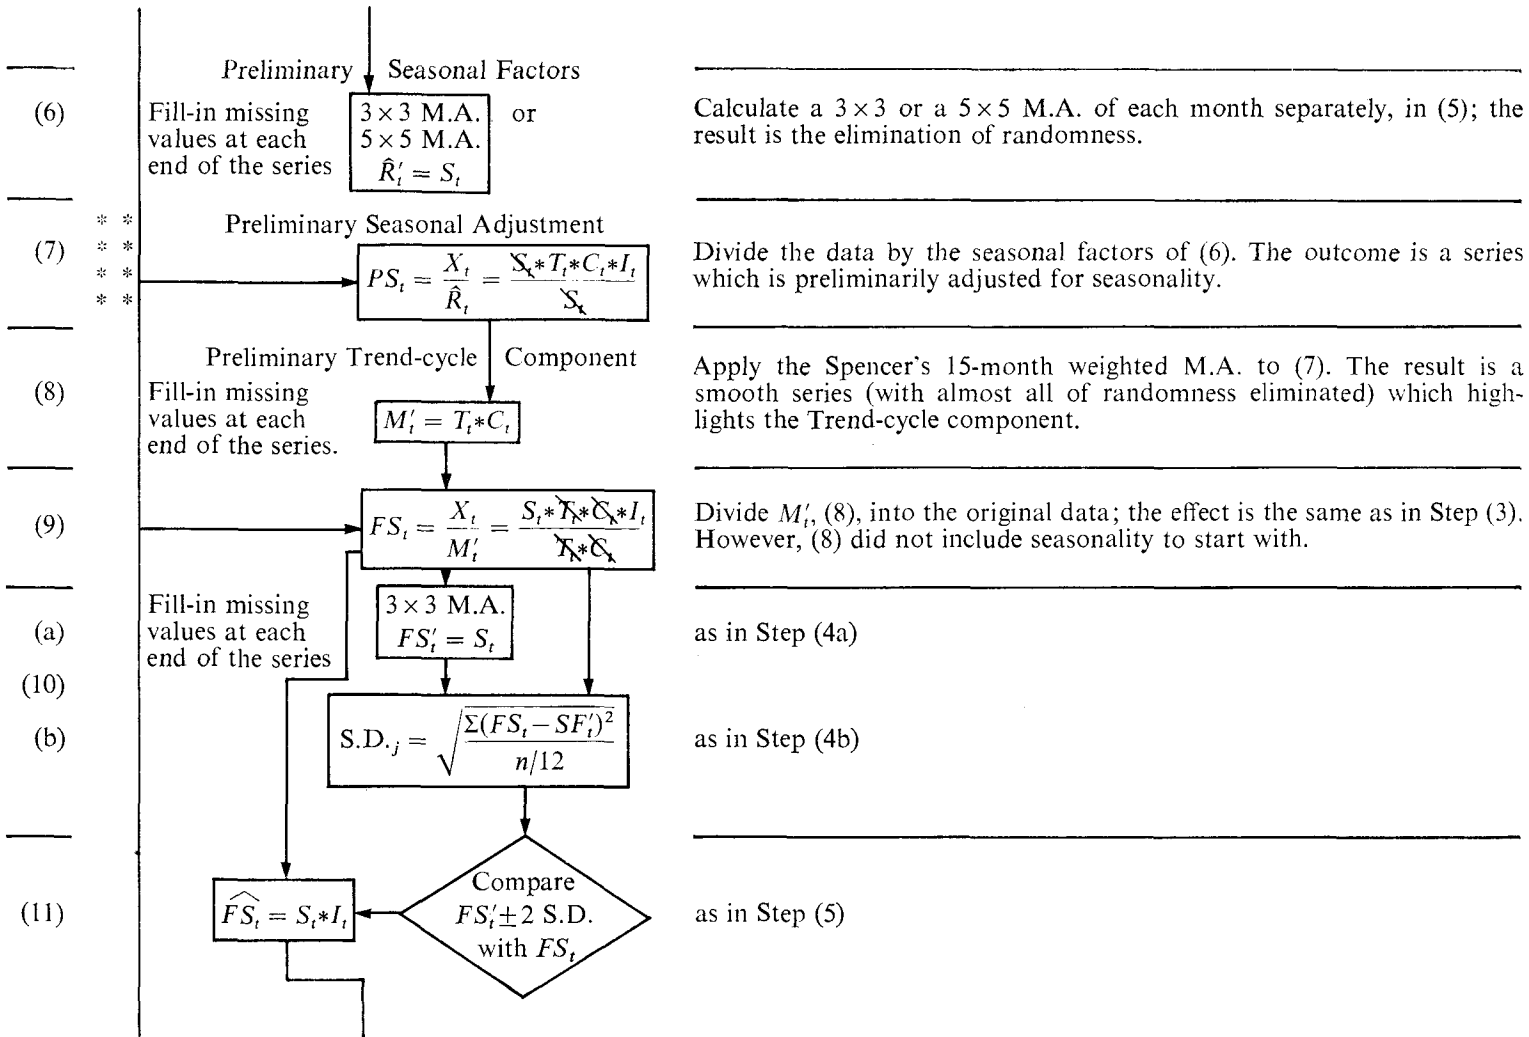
Preliminary Seasonal Factors

(6) Fill-in missing values at each end of the series

$3\times3$ M.A. or $5\times5$ M.A.
$\hat{R}_t' = S_t$

Calculate a $3\times3$ or a $5\times5$ M.A. of each month separately, in (5); the result is the elimination of randomness.

* *
* *
* *
* *

Preliminary Seasonal Adjustment

(7) $PS_t = \frac{X_t}{\hat{R}_t} = \frac{S_t*T_t*C_t*I_t}{S_t}$

Divide the data by the seasonal factors of (6). The outcome is a series which is preliminarily adjusted for seasonality.

Preliminary Trend-cycle Component

(8) Fill-in missing values at each end of the series.

$M_t' = T_t*C_t$

Apply the Spencer's 15-month weighted M.A. to (7). The result is a smooth series (with almost all of randomness eliminated) which highlights the Trend-cycle component.

(9) $FS_t = \frac{X_t}{M_t'} = \frac{S_t*T_t*C_t*I_t}{T_t*C_t}$

Divide $M_t'$, (8), into the original data; the effect is the same as in Step (3). However, (8) did not include seasonality to start with.

(a) Fill-in missing values at each end of the series

$3\times3$ M.A.
$FS_t' = S_t$

as in Step (4a)

(10)

(b) $S.D._j = \sqrt{\frac{\Sigma(FS_t - SF_t')^2}{n/12}}$

as in Step (4b)

(11) $\widehat{FS_t} = S_t*I_t$

Compare $FS_t' \pm 2$ S.D. with $FS_t$

as in Step (5)